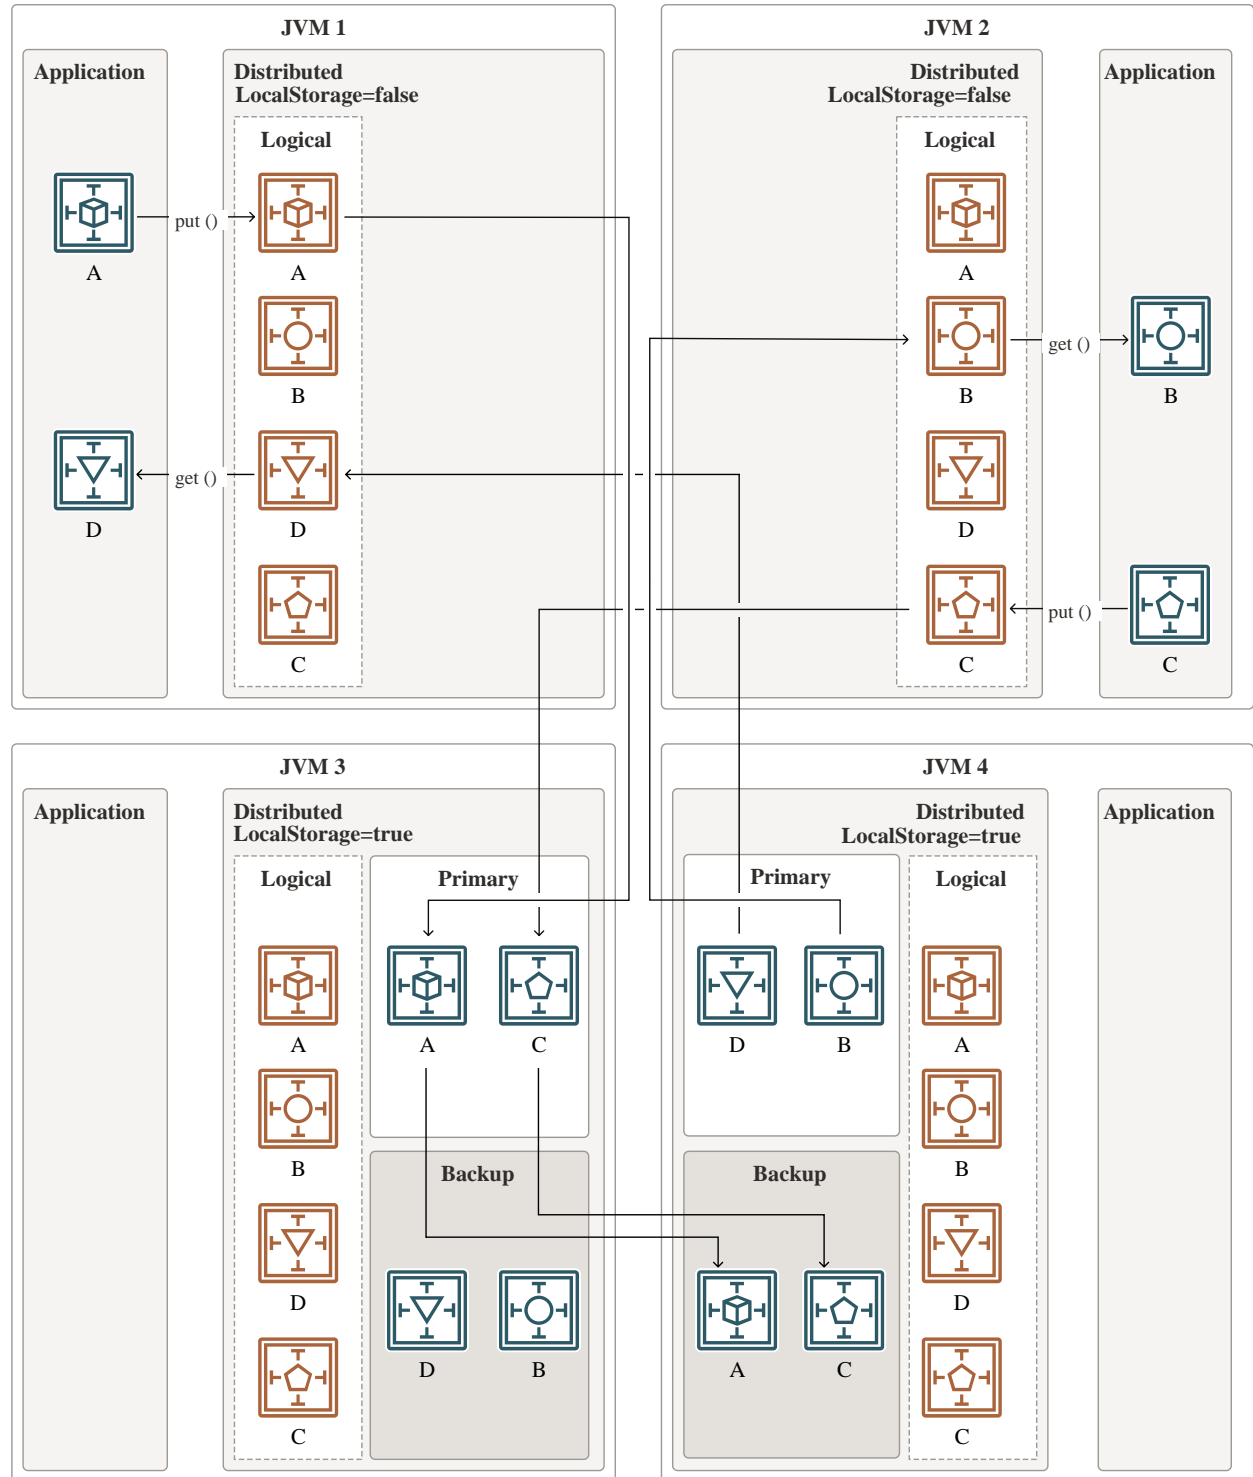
JVM 1

Application

A

D

put ()

get ()

Distributed
LocalStorage=false

Logical

A

B

D

C

JVM 2

Distributed
LocalStorage=false

Logical

A

B

D

C

get ()

put ()

Application

B

C

JVM 3

Application

Distributed
LocalStorage=true

Logical

A

B

D

C

Primary

A

C

Backup

D

B

JVM 4

Distributed
LocalStorage=true

Primary

D

B

Backup

A

C

Logical

A

B

D

C

Application